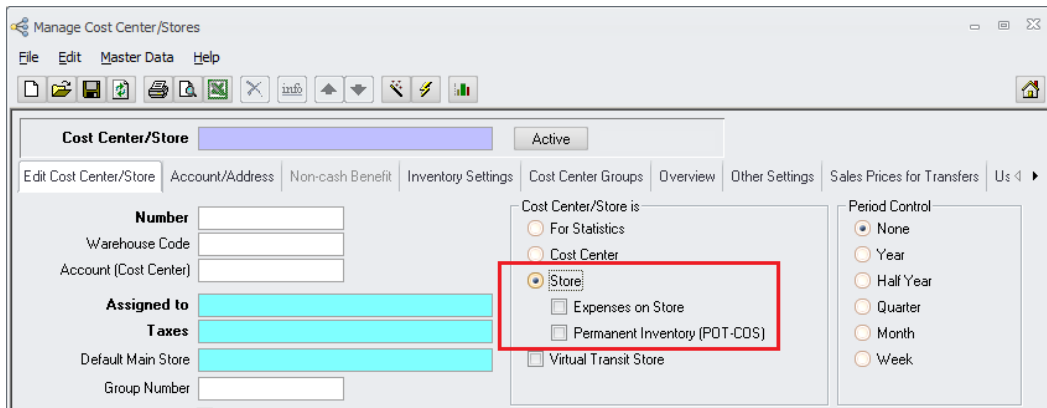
Manage Cost Center/Stores

File Edit Master Data Help

Cost Center/Store

Active

Edit Cost Center/Store | Account/Address | Non-cash Benefit | Inventory Settings | Cost Center Groups | Overview | Other Settings | Sales Prices for Transfers | Us

Number

Warehouse Code

Account (Cost Center)

Assigned to

Taxes

Default Main Store

Group Number

Cost Center/Store is

For Statistics

Cost Center

Store

Expenses on Store

Permanent Inventory (POT-COS)

Virtual Transit Store

Period Control

None

Year

Half Year

Quarter

Month

Week